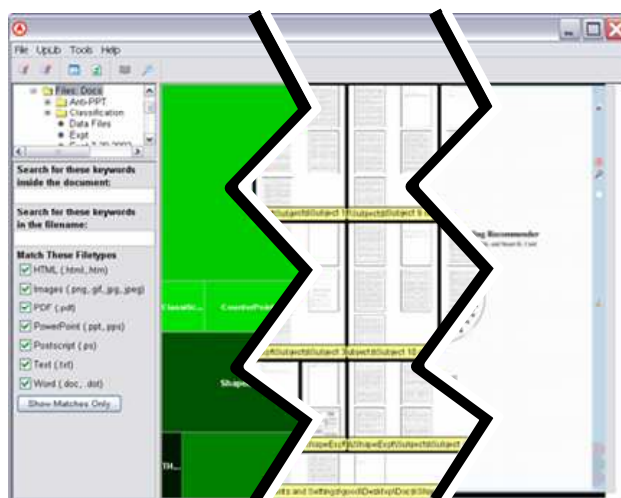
File Upub Tools Help

Files: Docs
Anti-PPT
Classification
Data Files
Expt

Search for these keywords inside the document:

Search for these keywords in the filename:

Match These Filetypes
HTML (.html,.htm)
Images (.png,.gif,.jpg,.jpeg)
PDF (.pdf)
PowerPoint (.ppt,.pps)
Postscript (.ps)
Text (.txt)
Word (.doc,.dot)
Show Matches Only

Classific...
CounterPoint
Shape
Tri...

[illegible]Subject 1\Subject 1\Subject 9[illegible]
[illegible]Subject 3\Subject 10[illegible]
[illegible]ShapeExpt\ShapeExpt\Subject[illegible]
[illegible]ents and Settings\good\Desktop\Docs\Sh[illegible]

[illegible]g Recommender